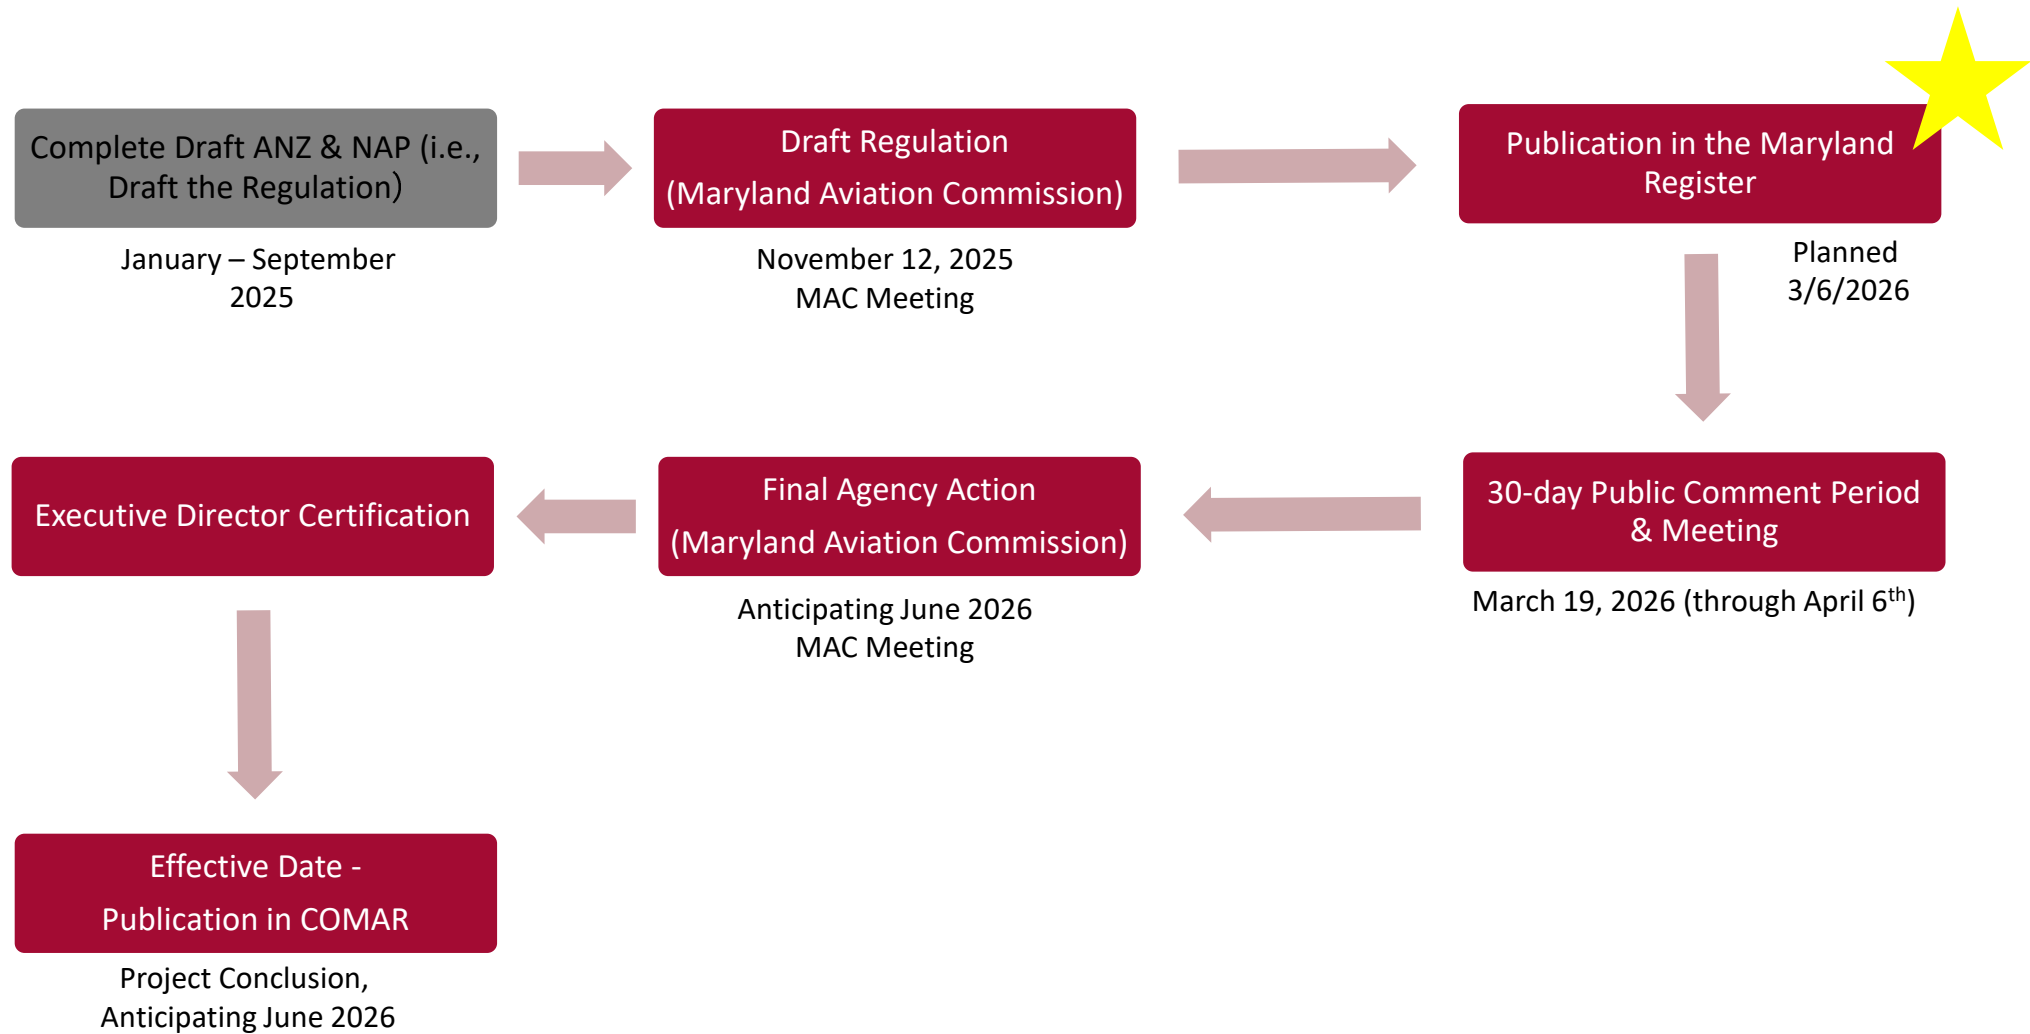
Complete Draft ANZ & NAP (i.e., Draft the Regulation)

January – September 2025

Draft Regulation
(Maryland Aviation Commission)

November 12, 2025
MAC Meeting

Publication in the Maryland Register

Planned
3/6/2026

30-day Public Comment Period & Meeting

March 19, 2026 (through April 6$^{th}$)

Final Agency Action
(Maryland Aviation Commission)

Anticipating June 2026
MAC Meeting

Executive Director Certification

Effective Date -
Publication in COMAR

Project Conclusion,
Anticipating June 2026